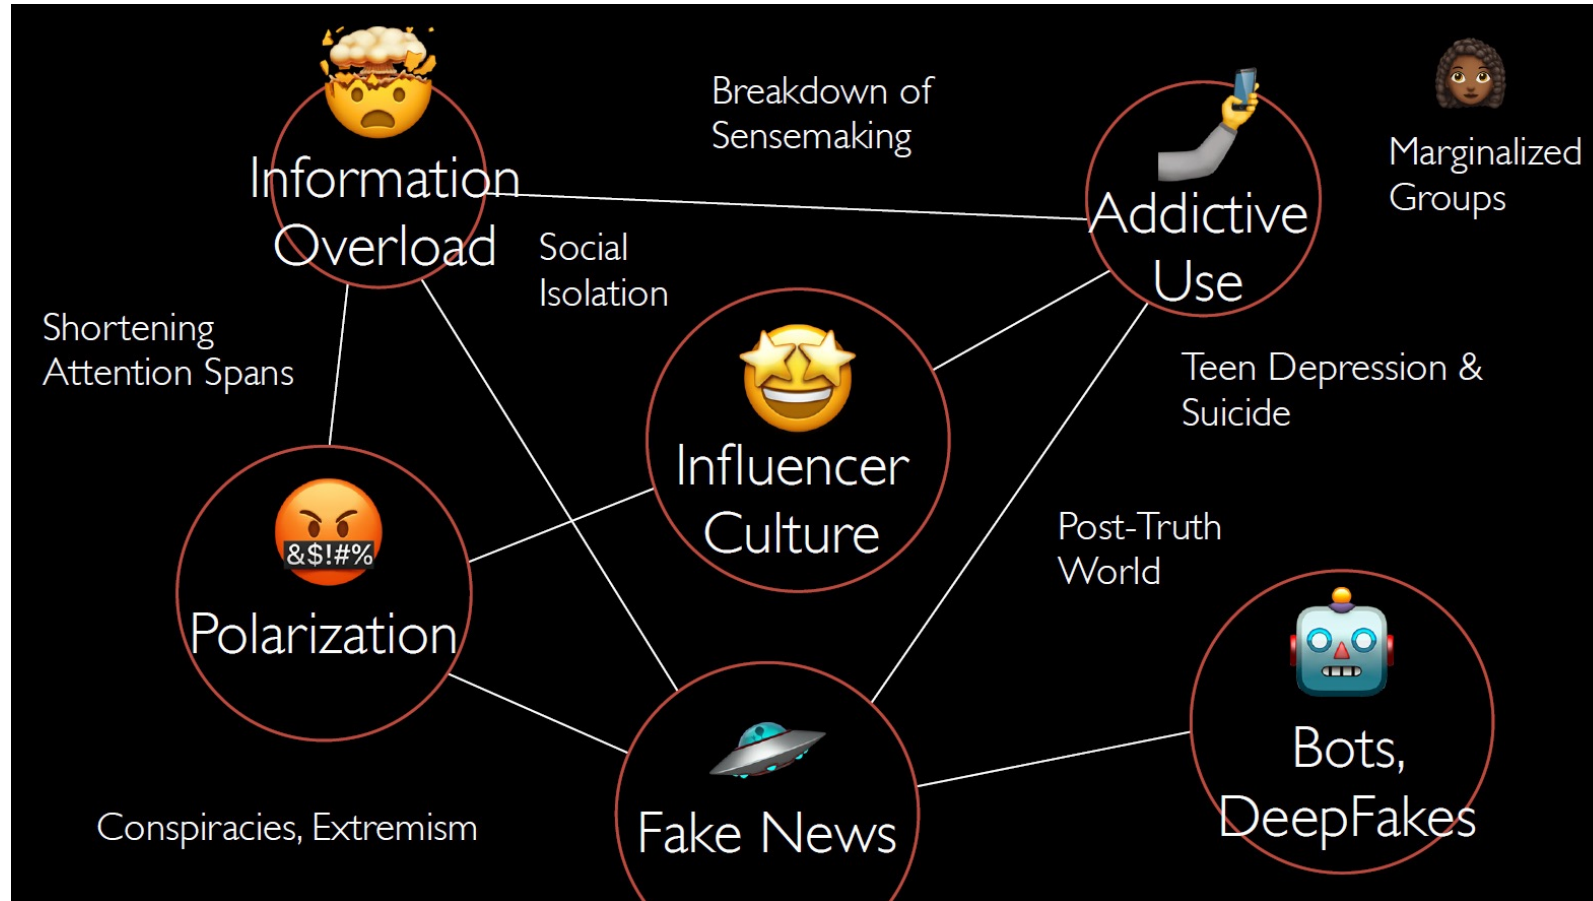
Information Overload

Breakdown of Sensemaking

Addictive Use

Marginalized Groups

Social Isolation

Shortening Attention Spans

Influencer Culture

Teen Depression & Suicide

&$!#%

Polarization

Post-Truth World

Bots, DeepFakes

Fake News

Conspiracies, Extremism